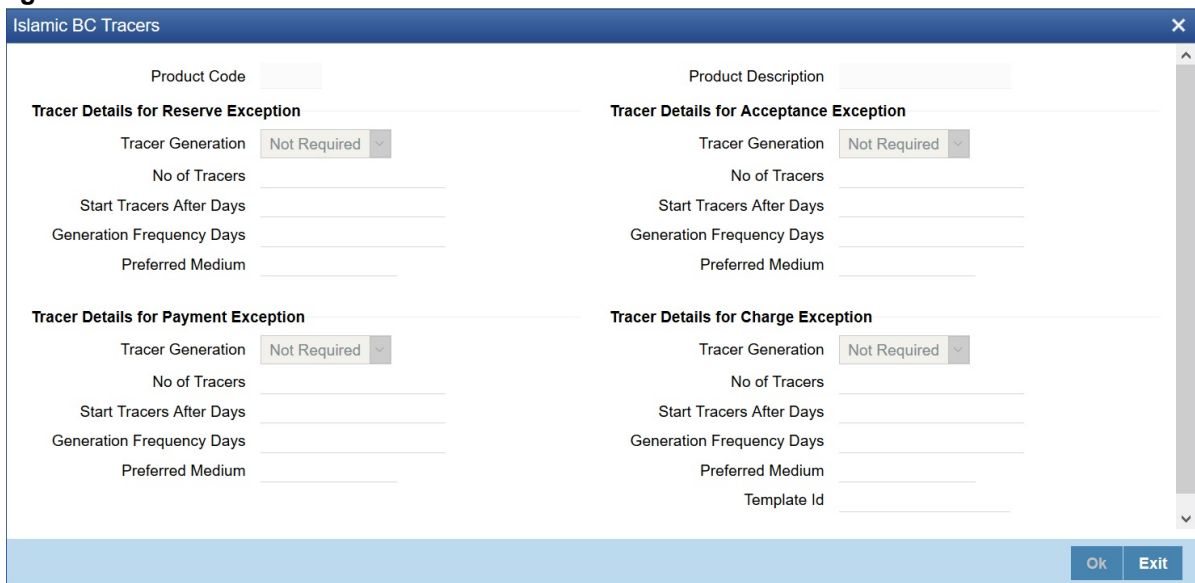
Islamic BC Tracers

Product Code

Product Description

Tracer Details for Reserve Exception

Tracer Generation Not Required

No of Tracers

Start Tracers After Days

Generation Frequency Days

Preferred Medium

Tracer Details for Acceptance Exception

Tracer Generation Not Required

No of Tracers

Start Tracers After Days

Generation Frequency Days

Preferred Medium

Tracer Details for Payment Exception

Tracer Generation Not Required

No of Tracers

Start Tracers After Days

Generation Frequency Days

Preferred Medium

Tracer Details for Charge Exception

Tracer Generation Not Required

No of Tracers

Start Tracers After Days

Generation Frequency Days

Preferred Medium

Template Id

Ok Exit